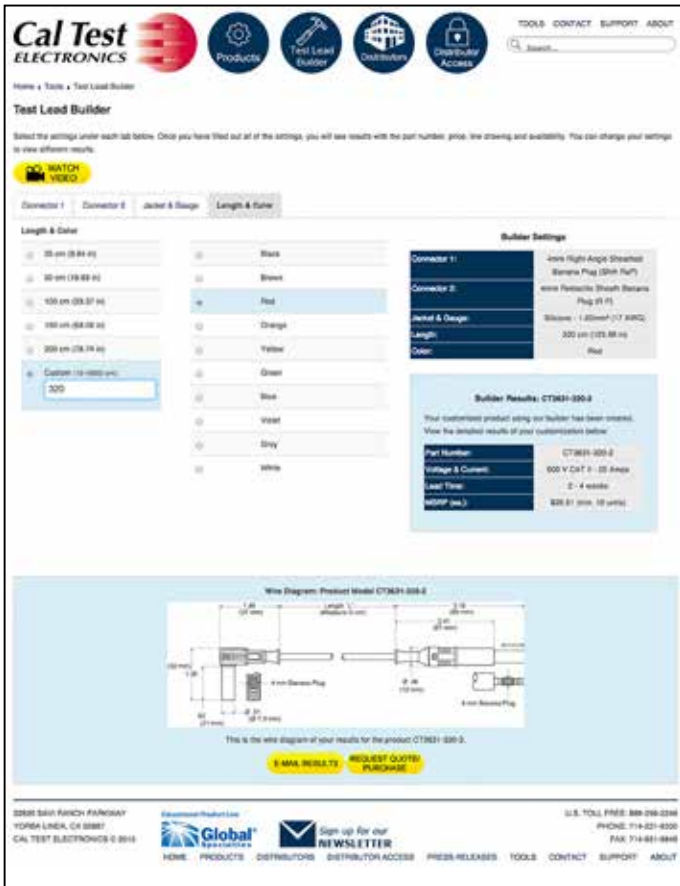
Cal Test ELECTRONICS

Products

Test Lead Builder

Distributors

Distributor Access

TOOLS CONTACT SUPPORT ABOUT

Search...

Home » Tools » Test Lead Builder

Test Lead Builder

Select the settings under each tab below. Once you have filled out all of the settings, you will see results with the part number, price, line drawing and availability. You can change your settings to view different results.

WATCH VIDEO

Connector 1 | Connector 2 | Jacket & Gauge | Length & Color

Length & Color

25 cm (9.84 in)
50 cm (19.69 in)
100 cm (39.37 in)
150 cm (59.06 in)
200 cm (78.74 in)
Custom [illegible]
320

Black
Brown
Red
Orange
Yellow
Green
Blue
Violet
Grey
White

Builder Settings

| | |
|---|---|
| Connector 1: | 4mm Right-Angle Sheathed Banana Plug (Shth R•P) |
| Connector 2: | 4mm Retractile Sheath Banana Plug (R P) |
| Jacket & Gauge: | Silicone - 1.00mm² (17 AWG) |
| Length: | 320 cm (125.98 in) |
| Color: | Red |

Builder Results: CT3631-320-2

Your customized product using our builder has been created. View the detailed results of your customization below:

| | |
|---|---|
| Part Number: | CT3631-320-2 |
| Voltage & Current: | 600 V CAT II - 20 Amps |
| Lead Time: | 2 - 4 weeks |
| MSRP (ea.): | $35.61 (min. 10 units) |

Wire Diagram: Product Model CT3631-320-2

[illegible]

4 mm Banana Plug

4 mm Banana Plug

This is the wire diagram of your results for the product CT3631-320-2.

E-MAIL RESULTS

REQUEST QUOTE/ PURCHASE

22820 SAVI RANCH PARKWAY
YORBA LINDA, CA 92887
CAL TEST ELECTRONICS © 2015

Global Specialties

Sign up for our NEWSLETTER

U.S. TOLL FREE: 888-258-2246
PHONE: 714-221-9330
FAX: 714-921-9846

HOME PRODUCTS DISTRIBUTORS DISTRIBUTOR ACCESS PRESS RELEASES TOOLS CONTACT SUPPORT ABOUT